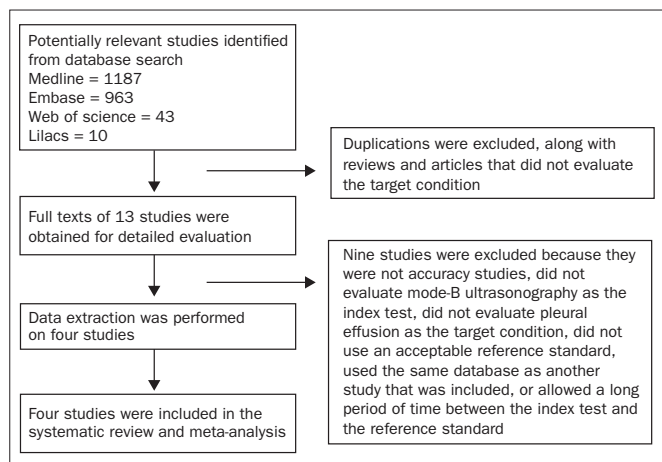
Potentially relevant studies identified from database search
Medline = 1187
Embase = 963
Web of science = 43
Lilacs = 10

Duplications were excluded, along with reviews and articles that did not evaluate the target condition

Full texts of 13 studies were obtained for detailed evaluation

Nine studies were excluded because they were not accuracy studies, did not evaluate mode-B ultrasonography as the index test, did not evaluate pleural effusion as the target condition, did not use an acceptable reference standard, used the same database as another study that was included, or allowed a long period of time between the index test and the reference standard

Data extraction was performed on four studies

Four studies were included in the systematic review and meta-analysis